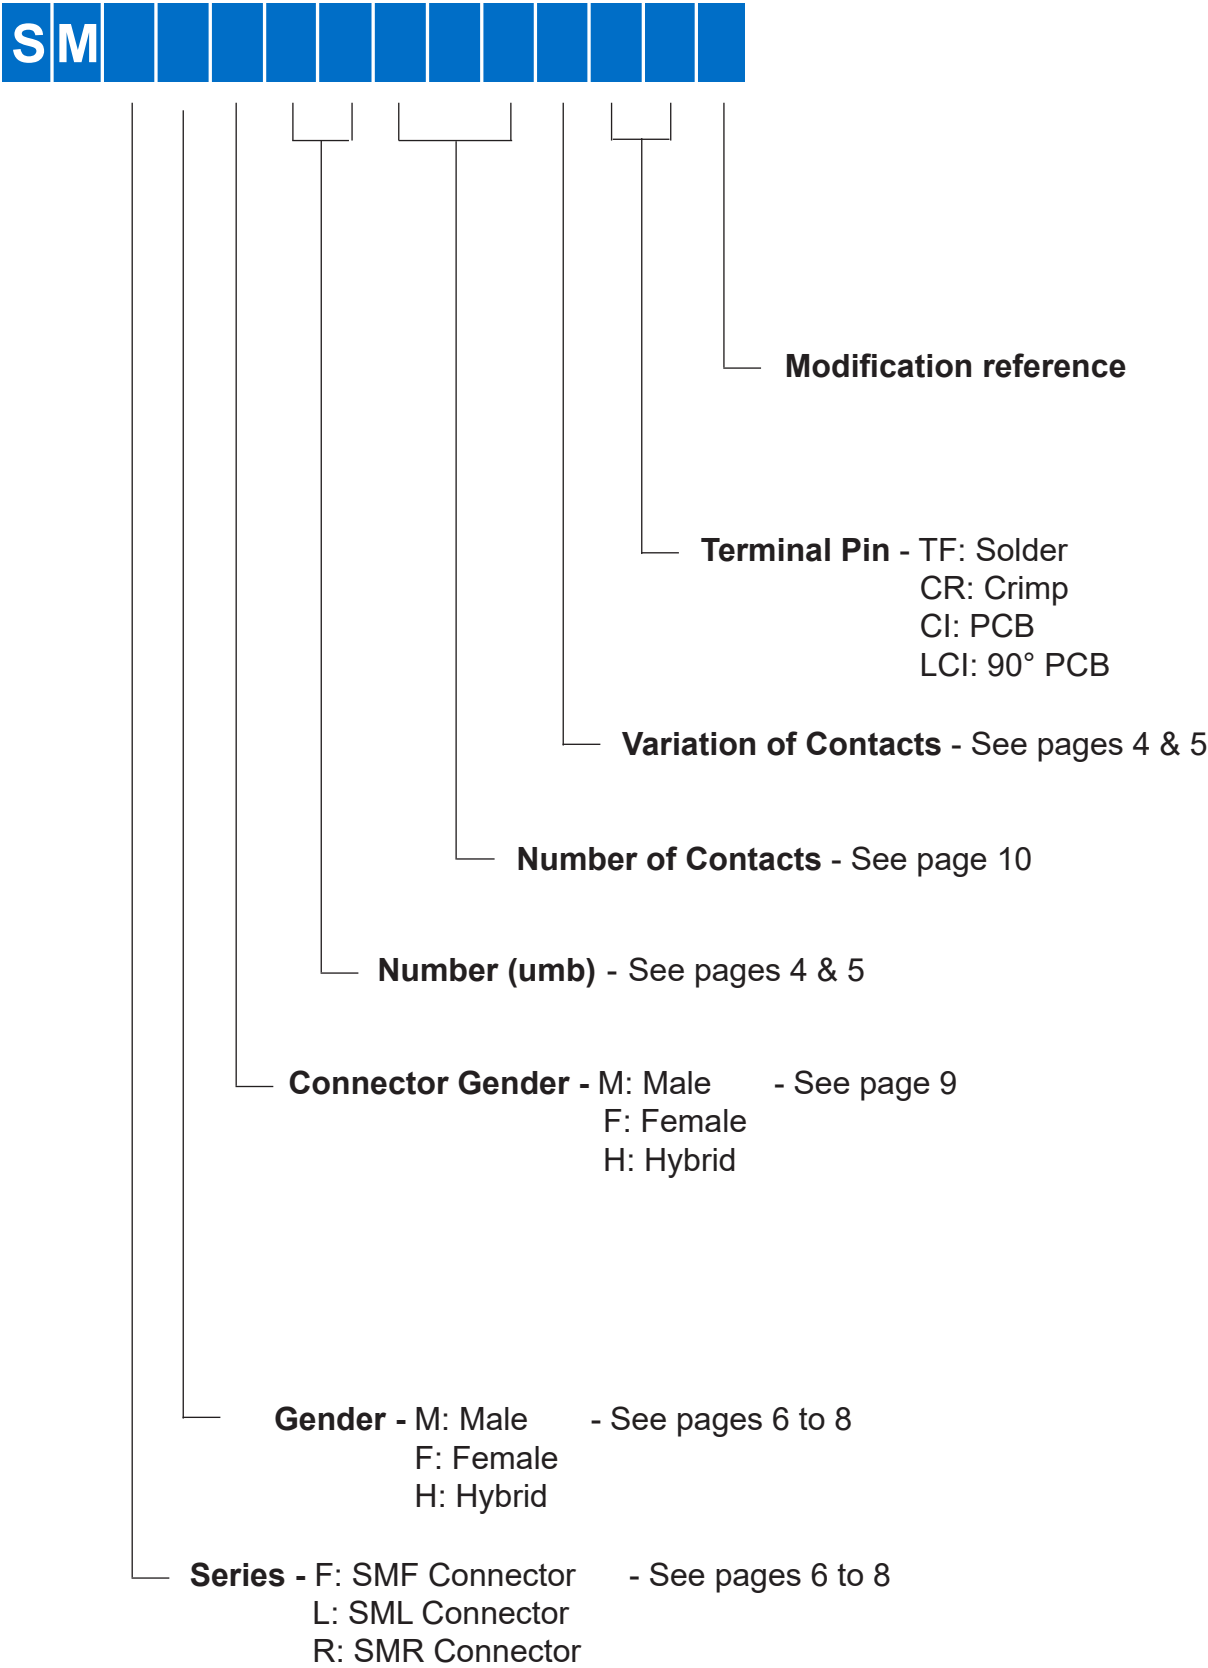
S M

Modification reference

Terminal Pin - TF: Solder
CR: Crimp
CI: PCB
LCI: 90° PCB

Variation of Contacts - See pages 4 & 5

Number of Contacts - See page 10

Number (umb) - See pages 4 & 5

Connector Gender - M: Male - See page 9
F: Female
H: Hybrid

Gender - M: Male - See pages 6 to 8
F: Female
H: Hybrid

Series - F: SMF Connector - See pages 6 to 8
L: SML Connector
R: SMR Connector